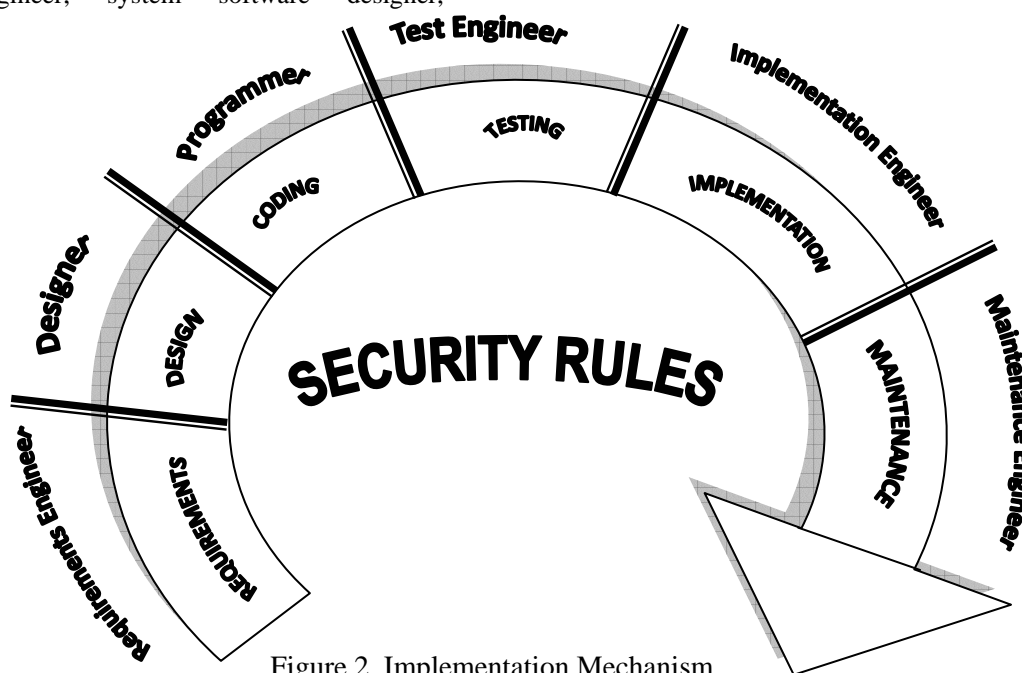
engineer, system software designer,

Test Engineer

Programmer

Implementation Engineer

TESTING

CODING

IMPLEMENTATION

Designer

DESIGN

SECURITY RULES

MAINTENANCE

Maintenance Engineer

Requirements Engineer

REQUIREMENTS

Figure 2. Implementation Mechanism